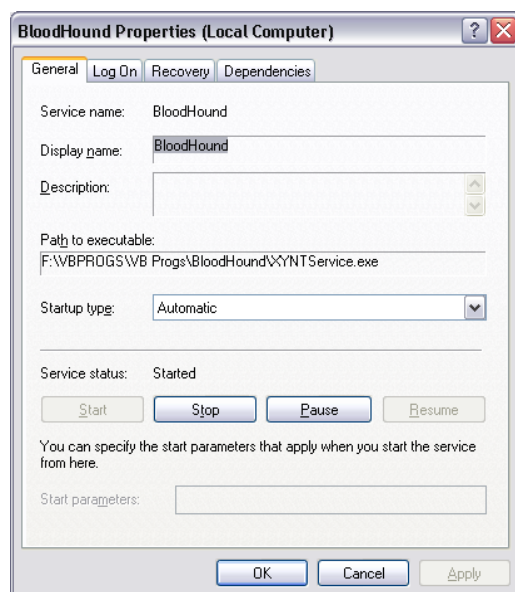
BloodHound Properties (Local Computer)

General | Log On | Recovery | Dependencies

Service name: BloodHound

Display name: BloodHound

Description:

Path to executable:
F:\VBPROGS\VB Progs\BloodHound\XYNTService.exe

Startup type: Automatic

Service status: Started

Start | Stop | Pause | Resume

You can specify the start parameters that apply when you start the service from here.

Start parameters:

OK | Cancel | Apply